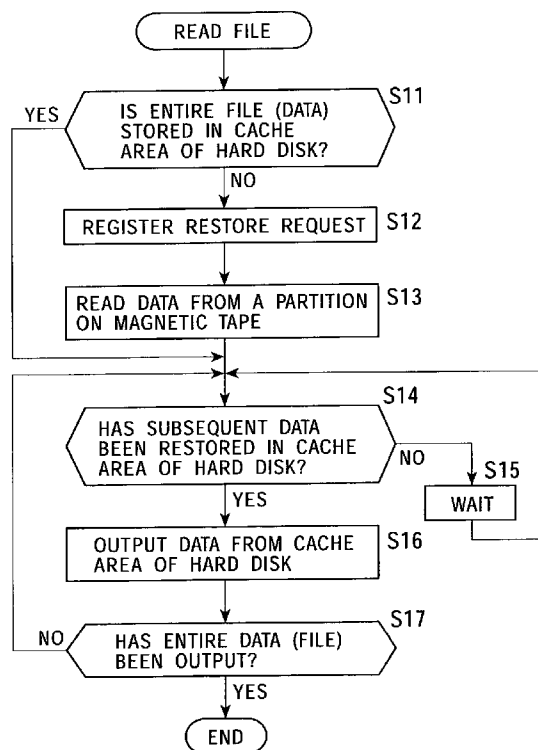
READ FILE

YES

IS ENTIRE FILE (DATA) STORED IN CACHE AREA OF HARD DISK?

S11

NO

REGISTER RESTORE REQUEST

S12

READ DATA FROM A PARTITION ON MAGNETIC TAPE

S13

S14

HAS SUBSEQUENT DATA BEEN RESTORED IN CACHE AREA OF HARD DISK?

NO

S15

WAIT

YES

OUTPUT DATA FROM CACHE AREA OF HARD DISK

S16

NO

HAS ENTIRE DATA (FILE) BEEN OUTPUT?

S17

YES

END